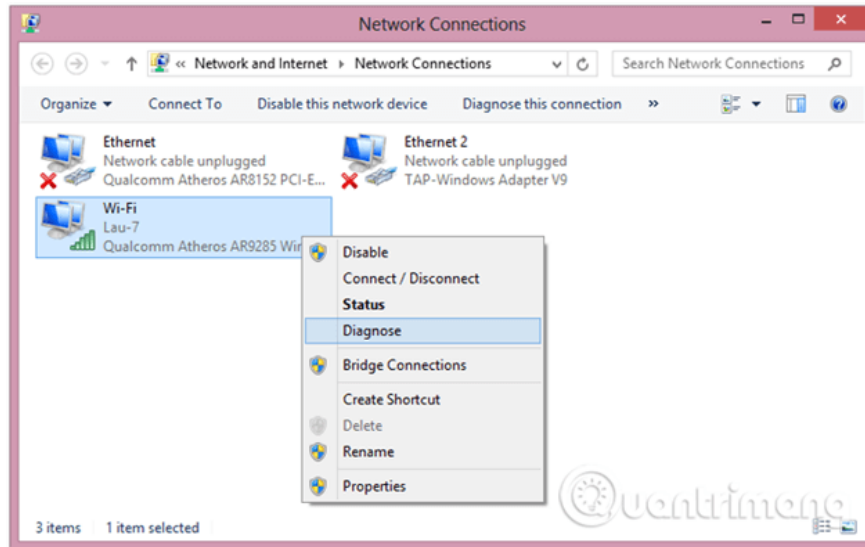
Network Connections

« Network and Internet › Network Connections

Search Network Connections

Organize ▾ Connect To Disable this network device Diagnose this connection »

Ethernet
Network cable unplugged
Qualcomm Atheros AR8152 PCI-E...

Ethernet 2
Network cable unplugged
TAP-Windows Adapter V9

Wi-Fi
Lau-7
Qualcomm Atheros AR9285 Wir

Disable
Connect / Disconnect
Status
Diagnose
Bridge Connections
Create Shortcut
Delete
Rename
Properties

Quantrimang

3 items 1 item selected